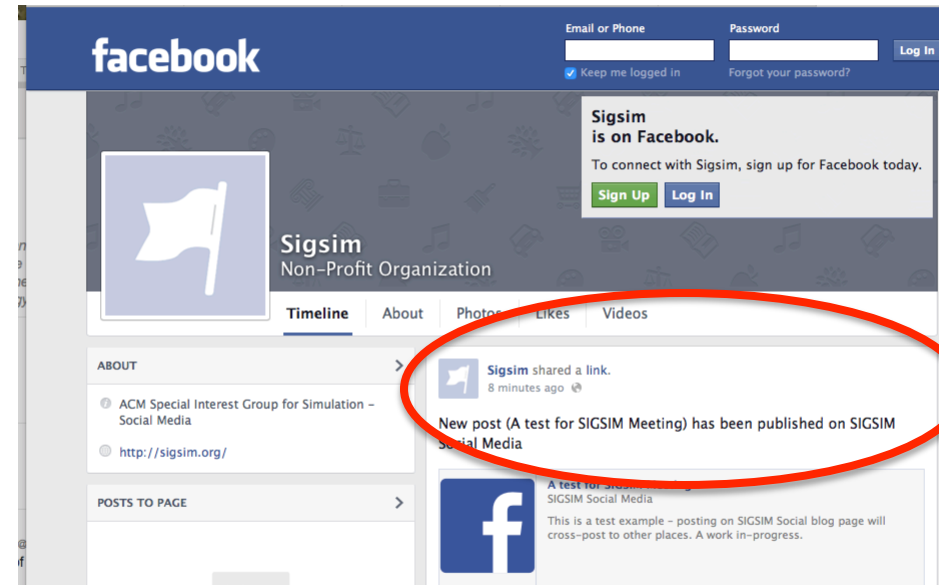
facebook

Email or Phone

Password

Log In

Keep me logged in

Forgot your password?

Sigsim is on Facebook.

To connect with Sigsim, sign up for Facebook today.

Sign Up

Log In

Sigsim

Non-Profit Organization

Timeline

About

Photos

Likes

Videos

ABOUT

ACM Special Interest Group for Simulation - Social Media

http://sigsim.org/

POSTS TO PAGE

Sigsim shared a link.

8 minutes ago

New post (A test for SIGSIM Meeting) has been published on SIGSIM Social Media

A test for SIGSIM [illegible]

SIGSIM Social Media

This is a test example - posting on SIGSIM Social blog page will cross-post to other places. A work in-progress.